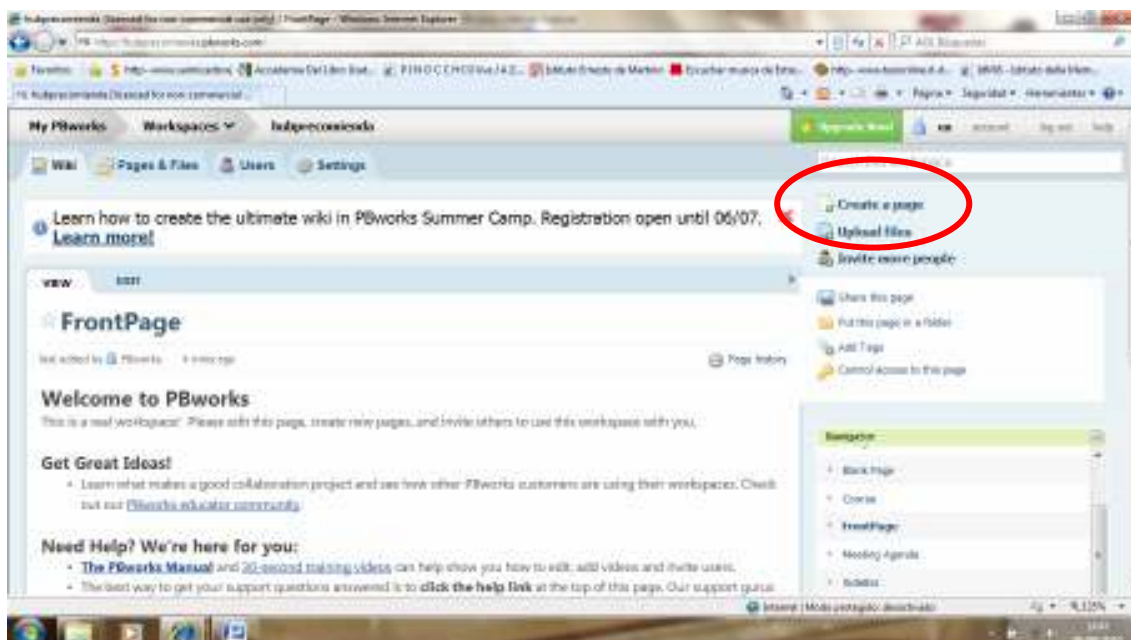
My PBworks Workspaces hulspreconienda

Wiki Pages & Files Users Settings

Learn how to create the ultimate wiki in PBworks Summer Camp. Registration open until 06/07. Learn more!

VIEW EDIT

FrontPage

last edited by PBworks 4 mins ago Page history

Welcome to PBworks

This is a real workspace! Please edit this page, create new pages, and invite others to use this workspace with you.

Get Great Ideas!

• Learn what makes a good collaboration project and see how other PBworks customers are using their workspaces. Check out our PBworks educator community.

Need Help? We're here for you:

• The PBworks Manual and 30-second training videos can help show you how to edit, add videos and invite users.
• The best way to get your support questions answered is to click the help link at the top of this page. Our support gurus

Upgrade Now! account log out help

Create a page
Upload files
Invite more people

Share this page
Put this page in a folder
Add Tags
Control access to this page

Navigator

Blank Page
Course
FrontPage
Meeting Agenda
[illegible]

Internet | Modo protegido: desactivado